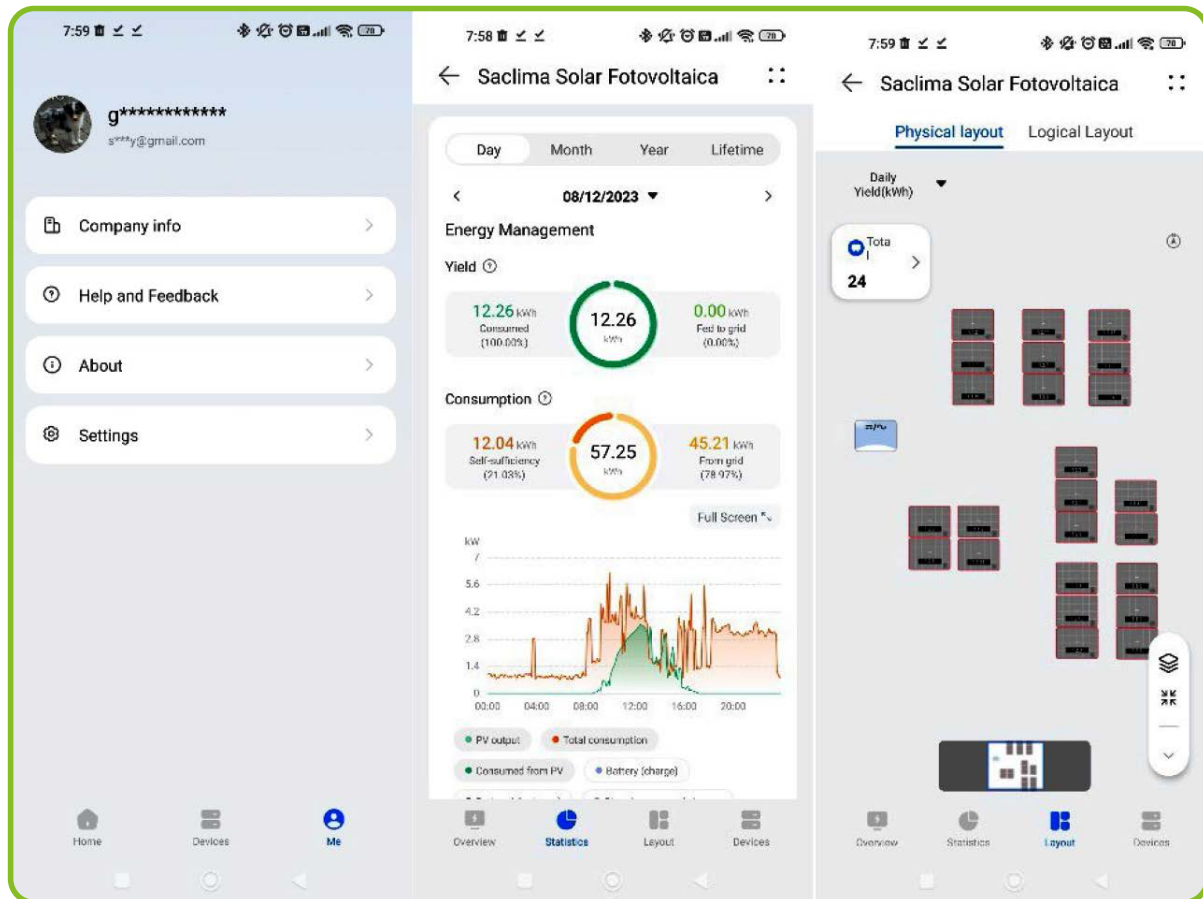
7:59

g************
s***y@gmail.com

Company info

Help and Feedback

About

Settings

Home Devices Me

7:58

Saclima Solar Fotovoltaica

Day Month Year Lifetime

08/12/2023

Energy Management

Yield

12.26 kWh
Consumed
(100.00%)

12.26
kWh

0.00 kWh
Fed to grid
(0.00%)

Consumption

12.04 kWh
Self-sufficiency
(21.03%)

57.25
kWh

45.21 kWh
From grid
(78.97%)

Full Screen

kW
7
5.6
4.2
2.8
1.4
0
00:00 04:00 08:00 12:00 16:00 20:00

PV output
Total consumption
Consumed from PV
Battery (charge)

Overview Statistics Layout Devices

7:59

Saclima Solar Fotovoltaica

Physical layout Logical Layout

Daily Yield(kWh)

Tota l
24

Overview Statistics Layout Devices